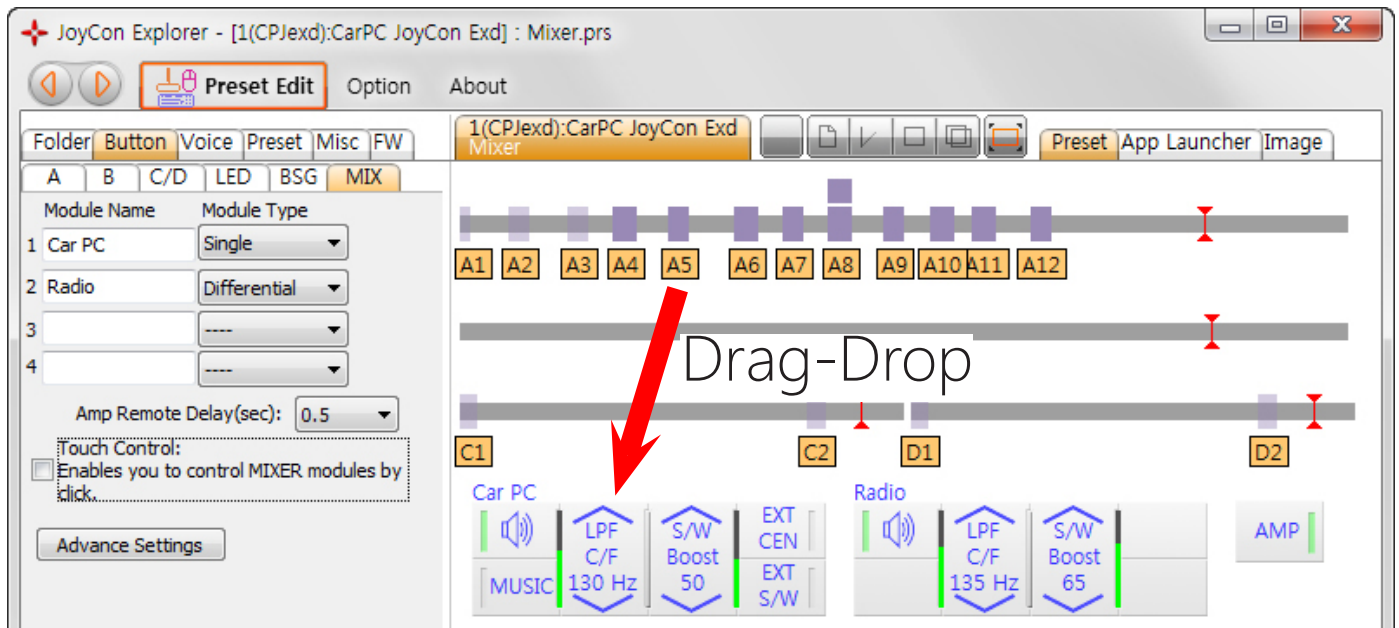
JoyCon Explorer - [1(CPJexd):CarPC JoyCon Exd] : Mixer.prs

Preset Edit Option About

Folder Button Voice Preset Misc FW

A B C/D LED BSG MIX

Module Name Module Type
1 Car PC Single
2 Radio Differential
3 ----
4 ----

Amp Remote Delay(sec): 0.5

Touch Control:
Enables you to control MIXER modules by click.

Advance Settings

1(CPJexd):CarPC JoyCon Exd
Mixer

Preset App Launcher Image

A1 A2 A3 A4 A5 A6 A7 A8 A9 A10 A11 A12

Drag-Drop

C1 C2 D1 D2

Car PC
MUSIC
LPF C/F 130 Hz
S/W Boost 50
EXT CEN
EXT S/W

Radio
LPF C/F 135 Hz
S/W Boost 65

AMP